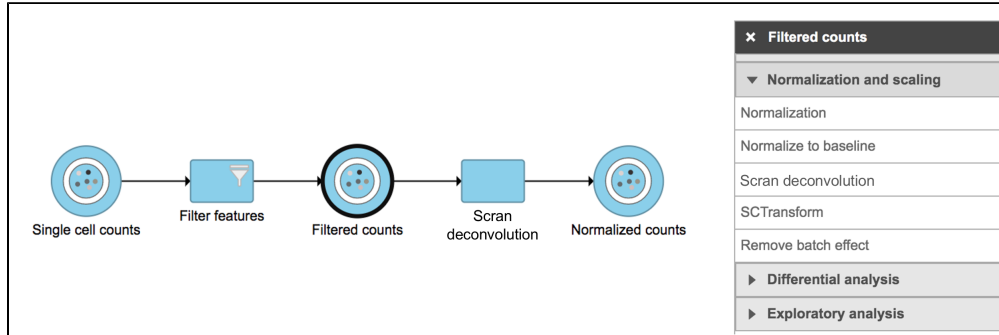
Single cell counts

Filter features

Filtered counts

Scran deconvolution

Normalized counts

× Filtered counts

▼ Normalization and scaling

Normalization

Normalize to baseline

Scran deconvolution

SCTransform

Remove batch effect

▶ Differential analysis

▶ Exploratory analysis